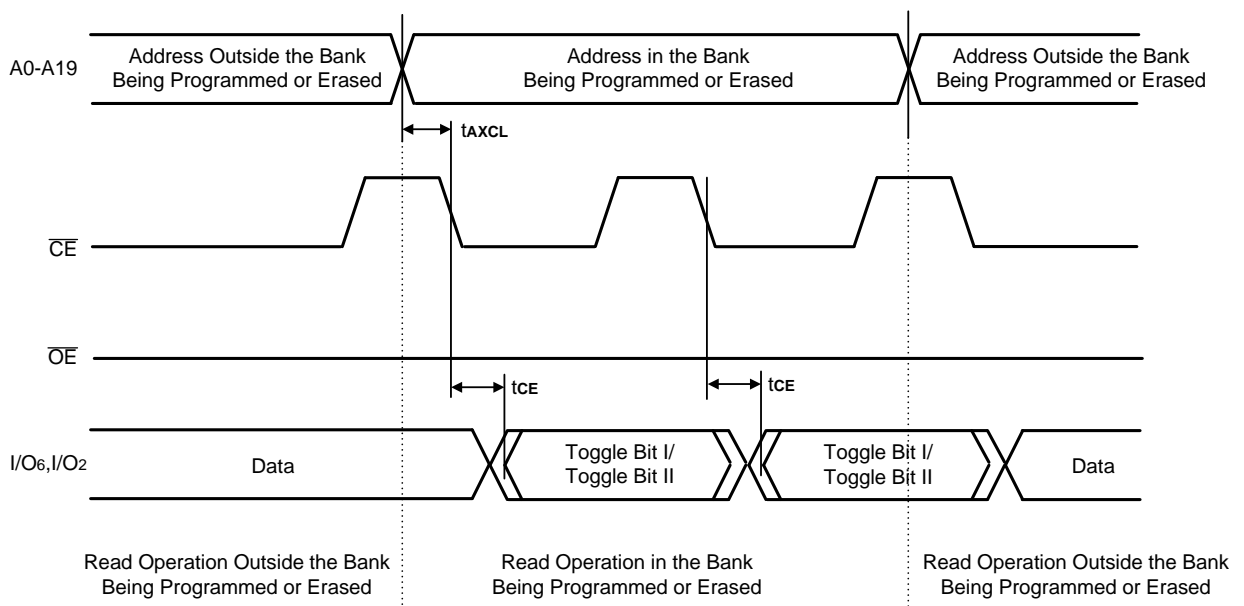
A0-A19

Address Outside the Bank Being Programmed or Erased

Address in the Bank Being Programmed or Erased

Address Outside the Bank Being Programmed or Erased

$t_{AXCL}$

$\overline{CE}$

$\overline{OE}$

$t_{CE}$

$t_{CE}$

$I/O_6, I/O_2$

Data

Toggle Bit I/ Toggle Bit II

Toggle Bit I/ Toggle Bit II

Data

Read Operation Outside the Bank Being Programmed or Erased

Read Operation in the Bank Being Programmed or Erased

Read Operation Outside the Bank Being Programmed or Erased